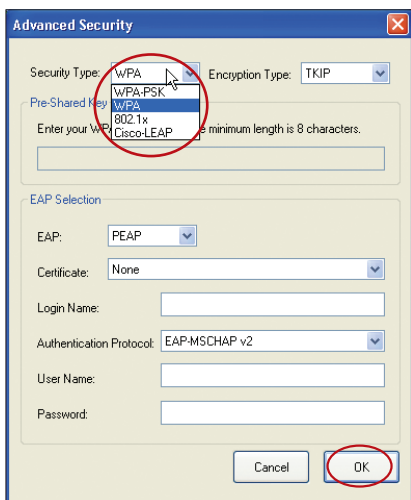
Advanced Security

Security Type: WPA

WPA-PSK
WPA
802.1x
Cisco-LEAP

Encryption Type: TKIP

Pre-Shared Key

Enter your WP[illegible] e minimum length is 8 characters.

EAP Selection

EAP: PEAP

Certificate: None

Login Name:

Authentication Protocol: EAP-MSCHAP v2

User Name:

Password:

Cancel

OK